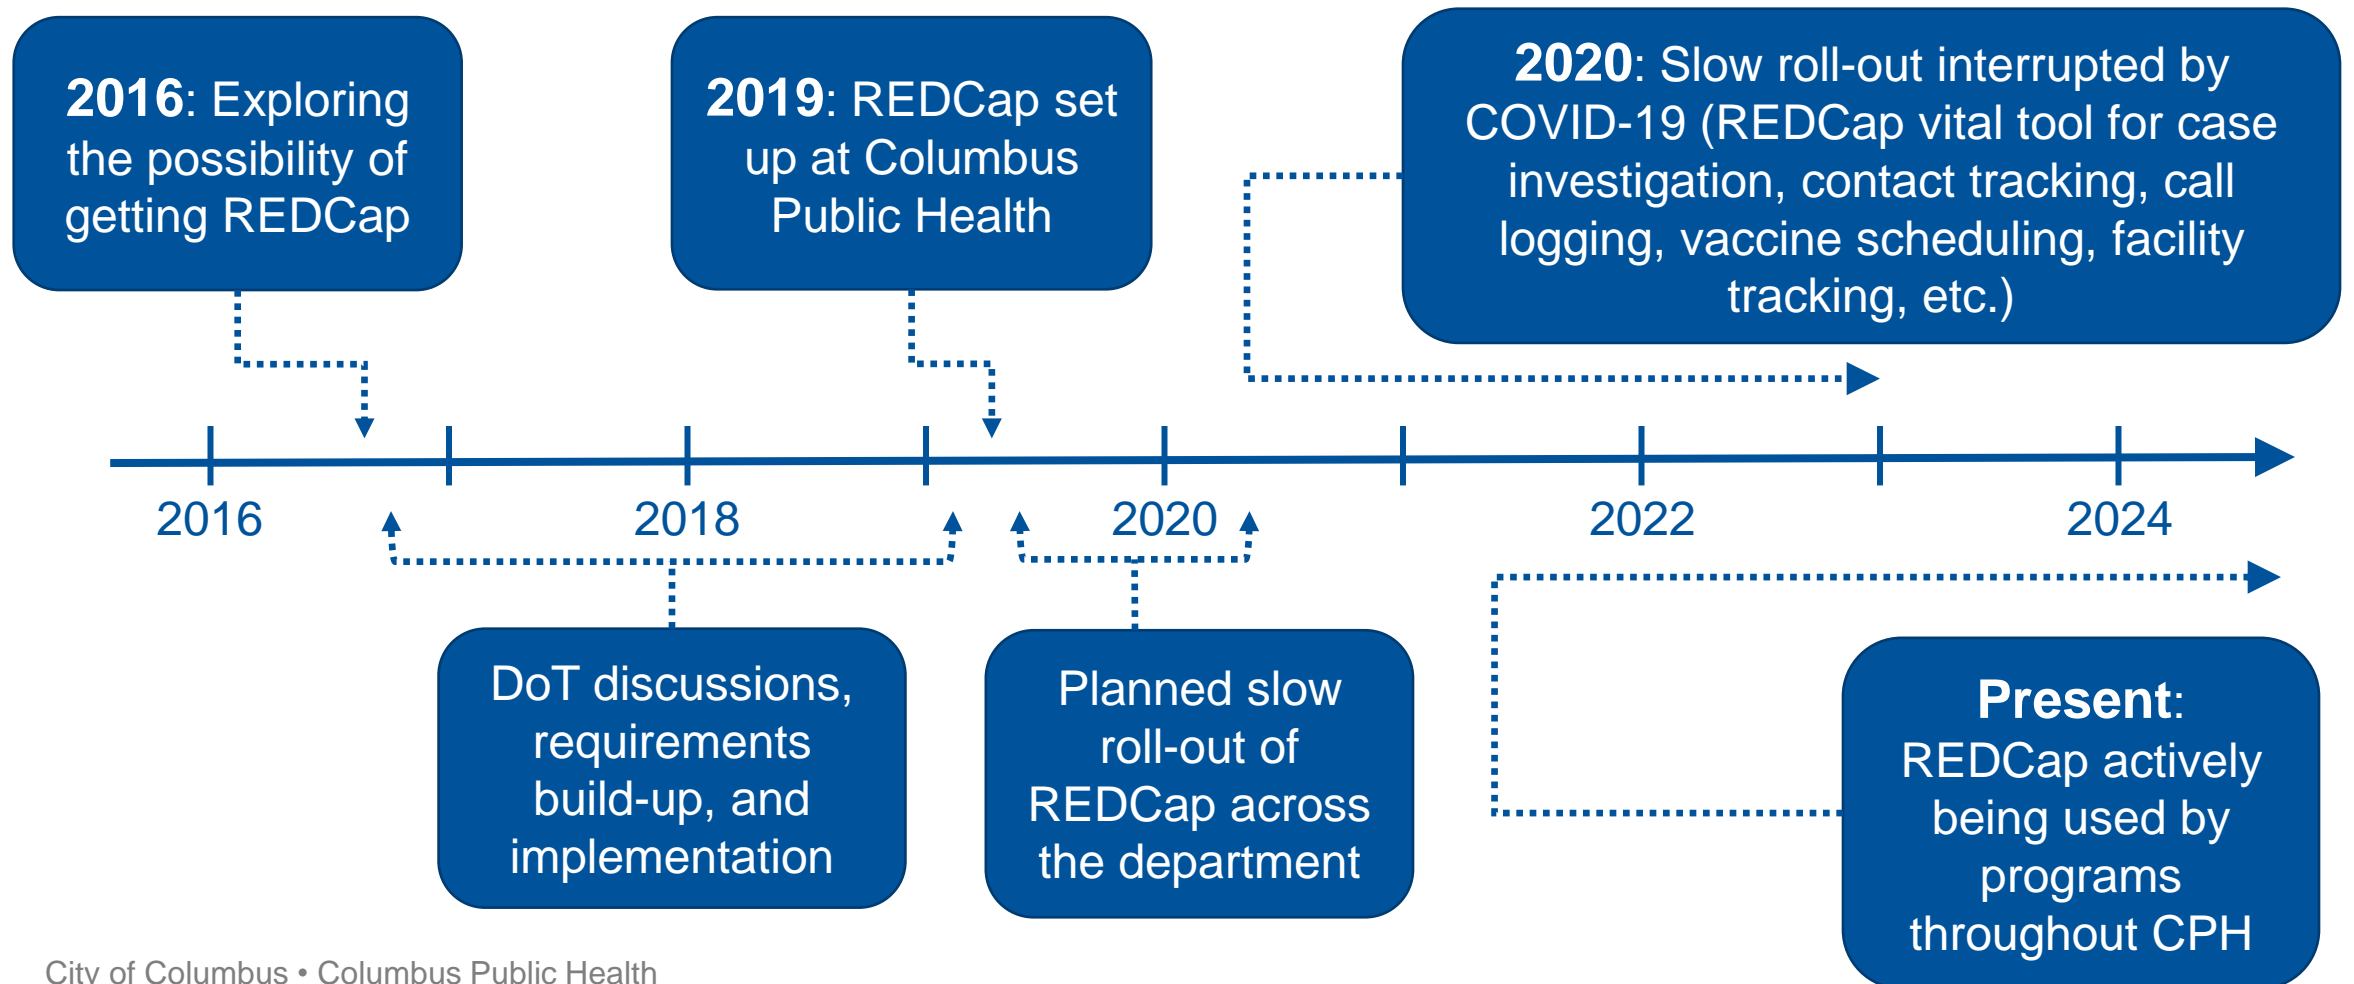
**2016**: Exploring the possibility of getting REDCap

**2019**: REDCap set up at Columbus Public Health

**2020**: Slow roll-out interrupted by COVID-19 (REDCap vital tool for case investigation, contact tracking, call logging, vaccine scheduling, facility tracking, etc.)

2016

2018

2020

2022

2024

DoT discussions, requirements build-up, and implementation

Planned slow roll-out of REDCap across the department

**Present**: REDCap actively being used by programs throughout CPH

City of Columbus • Columbus Public Health